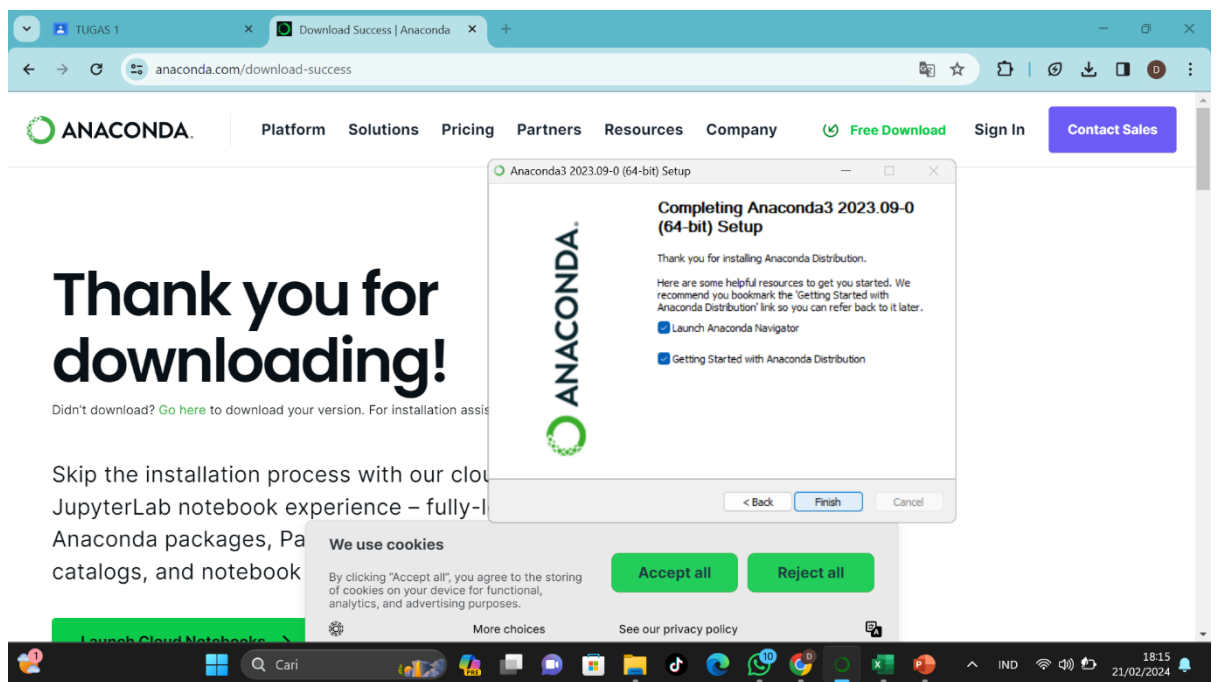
TUGAS 1
Download Success | Anaconda
anaconda.com/download-success

ANACONDA.
Platform Solutions Pricing Partners Resources Company
Free Download
Sign In
Contact Sales

Thank you for downloading!

Didn't download? Go here to download your version. For installation assis

Skip the installation process with our clou JupyterLab notebook experience – fully-l Anaconda packages, Pa catalogs, and notebook

Launch Cloud Notebooks

Anaconda3 2023.09-0 (64-bit) Setup

ANACONDA.

Completing Anaconda3 2023.09-0 (64-bit) Setup

Thank you for installing Anaconda Distribution.

Here are some helpful resources to get you started. We recommend you bookmark the 'Getting Started with Anaconda Distribution' link so you can refer back to it later.

Launch Anaconda Navigator

Getting Started with Anaconda Distribution

< Back
Finish
Cancel

We use cookies

By clicking "Accept all", you agree to the storing of cookies on your device for functional, analytics, and advertising purposes.

Accept all
Reject all
More choices
See our privacy policy

Cari
IND
18:15
21/02/2024